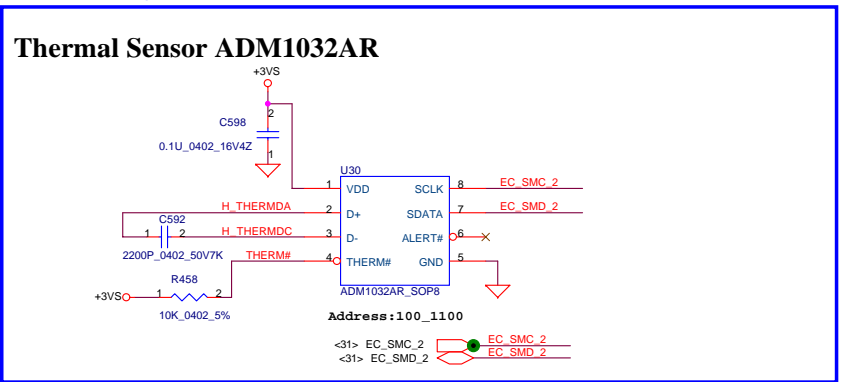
Thermal Sensor ADM1032AR

+3VS

2

C598

0.1U_0402_16V4Z

1

U30

1 VDD SCLK 8 EC_SMC_2

H_THERMDA 2 D+ SDATA 7 EC_SMD_2

C592

1 2 H_THERMDC 3 D- ALERT# 6

2200P_0402_50V7K

THERM# 4 THERM# GND 5

R458

+3VS 1 2

10K_0402_5%

ADM1032AR_SOP8

Address:100_1100

<31> EC_SMC_2 EC_SMC_2

<31> EC_SMD_2 EC_SMD_2